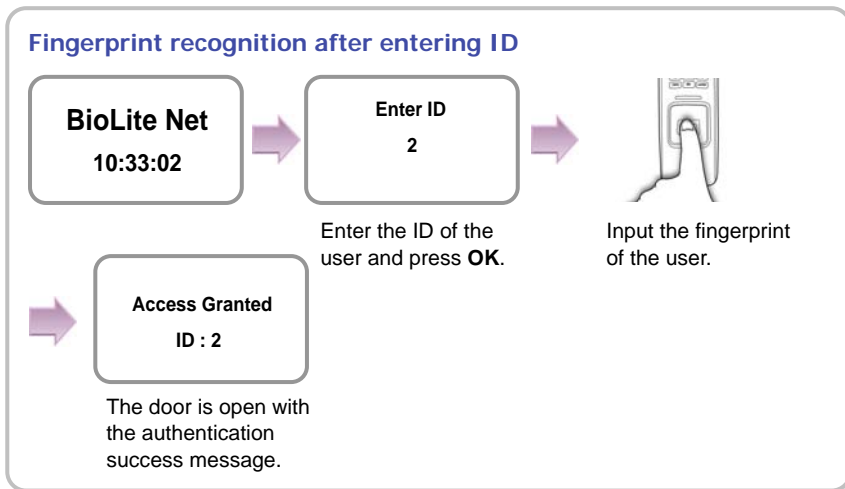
Fingerprint recognition after entering ID

BioLite Net
10:33:02

Enter ID
2

Enter the ID of the user and press **OK**.

Input the fingerprint of the user.

Access Granted
ID : 2

The door is open with the authentication success message.